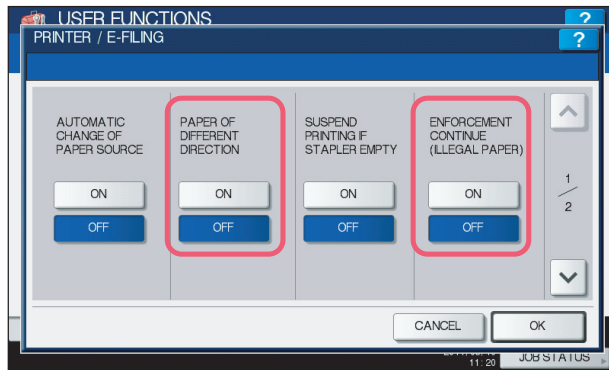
USER FUNCTIONS
?
PRINTER / E-FILING
?

AUTOMATIC CHANGE OF PAPER SOURCE
ON
OFF

PAPER OF DIFFERENT DIRECTION
ON
OFF

SUSPEND PRINTING IF STAPLER EMPTY
ON
OFF

ENFORCEMENT CONTINUE (ILLEGAL PAPER)
ON
OFF

1
2

CANCEL
OK

11:20
JOB STATUS